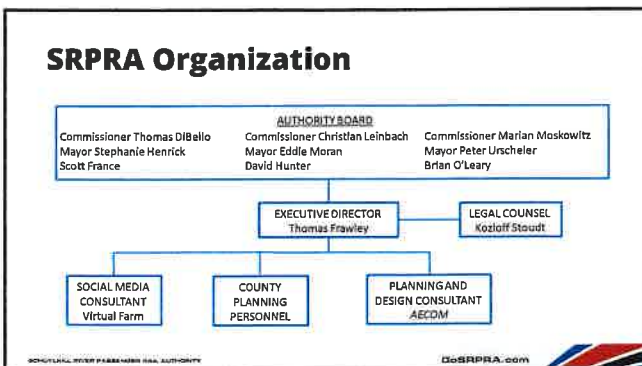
SRPRA Organization

AUTHORITY BOARD

Commissioner Thomas DiBello
Mayor Stephanie Henrick
Scott France

Commissioner Christian Leinbach
Mayor Eddie Moran
David Hunter

Commissioner Marian Moskowitz
Mayor Peter Urscheler
Brian O'Leary

EXECUTIVE DIRECTOR
Thomas Frawley

LEGAL COUNSEL
Kozloff Stoudt

SOCIAL MEDIA CONSULTANT
Virtual Farm

COUNTY PLANNING PERSONNEL

PLANNING AND DESIGN CONSULTANT
AECOM

SCHUYLKILL RIVER PASSENGER RAIL AUTHORITY

GoSRPRA.com